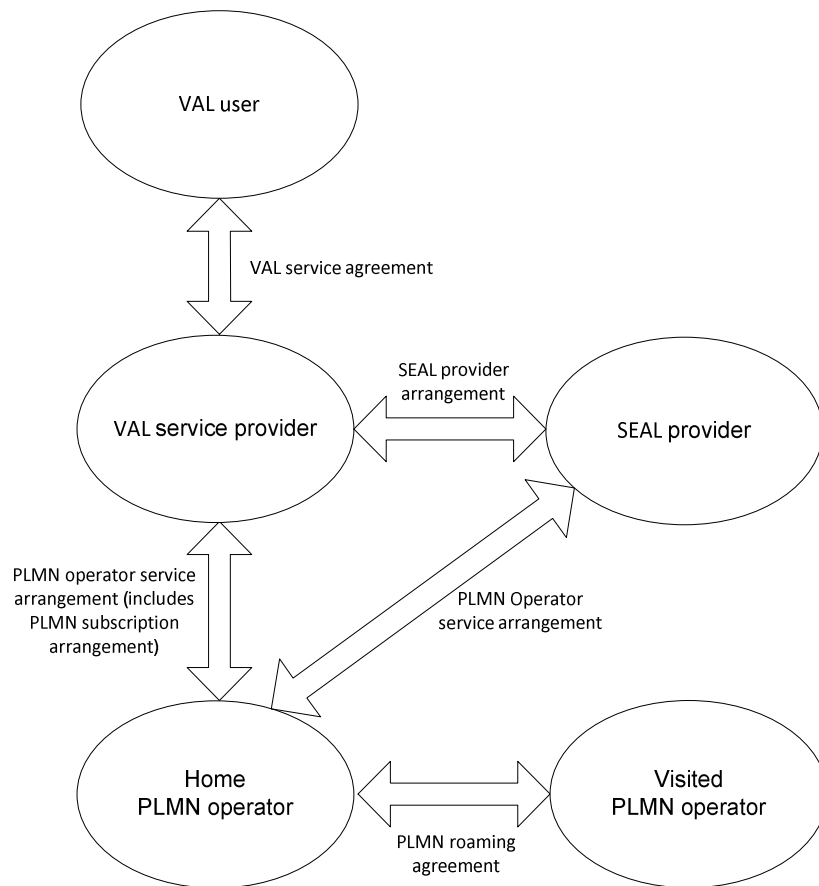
VAL user

VAL service agreement

SEAL provider arrangement

VAL service provider

SEAL provider

PLMN operator service arrangement (includes PLMN subscription arrangement)

PLMN Operator service arrangement

Home PLMN operator

Visited PLMN operator

PLMN roaming agreement